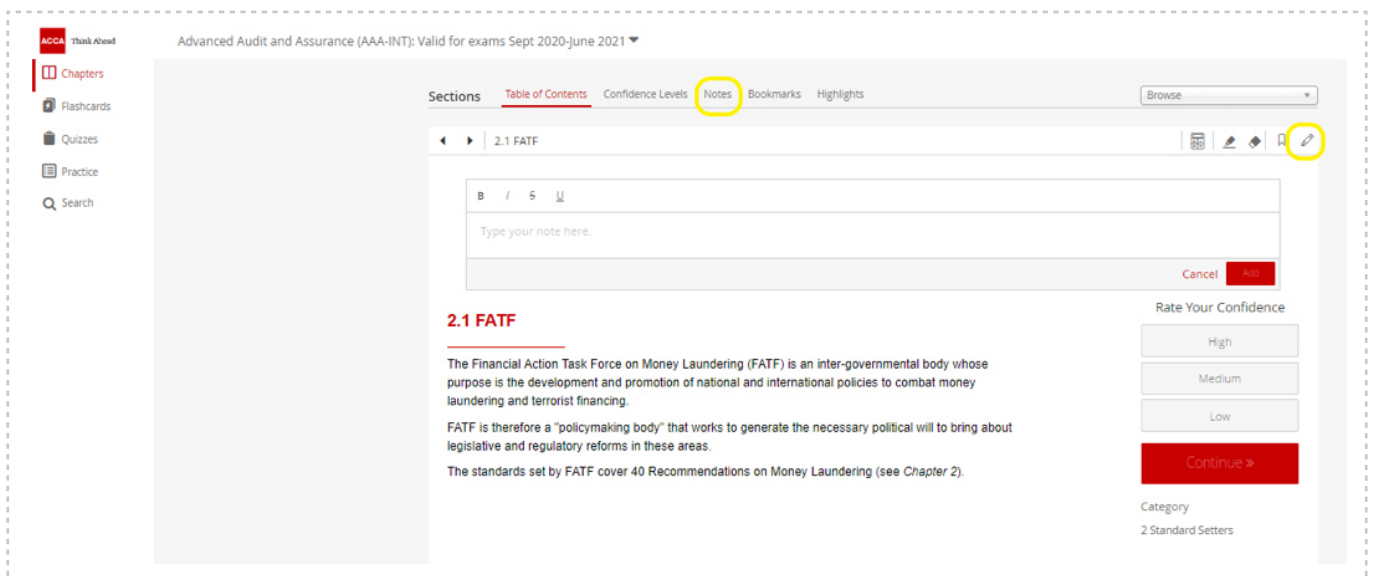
ACCA Think Ahead

Advanced Audit and Assurance (AAA-INT): Valid for exams Sept 2020-June 2021

Chapters

Flashcards

Quizzes

Practice

Search

Sections Table of Contents Confidence Levels Notes Bookmarks Highlights

Browse

2.1 FATF

B I S U

Type your note here.

Cancel Add

2.1 FATF

The Financial Action Task Force on Money Laundering (FATF) is an inter-governmental body whose purpose is the development and promotion of national and international policies to combat money laundering and terrorist financing.

FATF is therefore a "policymaking body" that works to generate the necessary political will to bring about legislative and regulatory reforms in these areas.

The standards set by FATF cover 40 Recommendations on Money Laundering (see Chapter 2).

Rate Your Confidence

High

Medium

Low

Continue »

Category

2 Standard Setters